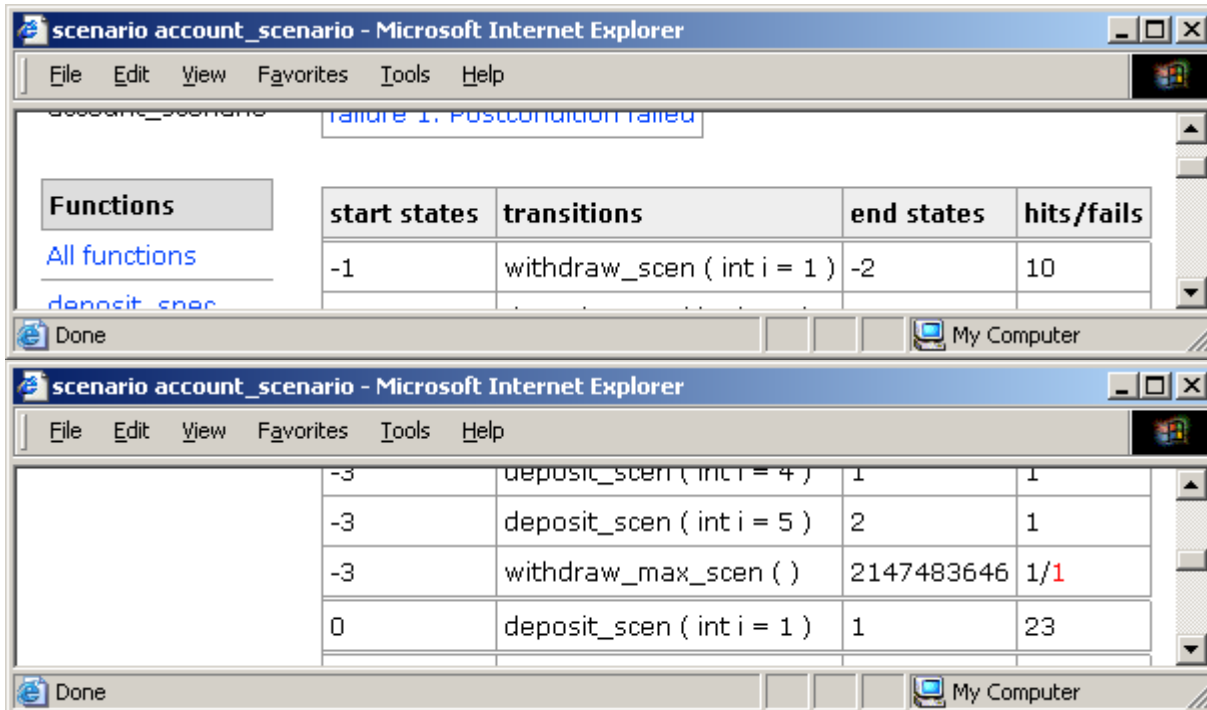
scenario account_scenario - Microsoft Internet Explorer

File Edit View Favorites Tools Help

account_scenario

failure 1. Postcondition failed

Functions

All functions

deposit_spec

| start states | transitions | end states | hits/fails |
|---|---|---|---|
| -1 | withdraw_scen ( int i = 1 ) | -2 | 10 |

Done

My Computer

scenario account_scenario - Microsoft Internet Explorer

File Edit View Favorites Tools Help

| | | | |
|---|---|---|---|
| -3 | deposit_scen ( int i = 4 ) | 1 | 1 |
| -3 | deposit_scen ( int i = 5 ) | 2 | 1 |
| -3 | withdraw_max_scen ( ) | 2147483646 | 1/1 |
| 0 | deposit_scen ( int i = 1 ) | 1 | 23 |

Done

My Computer